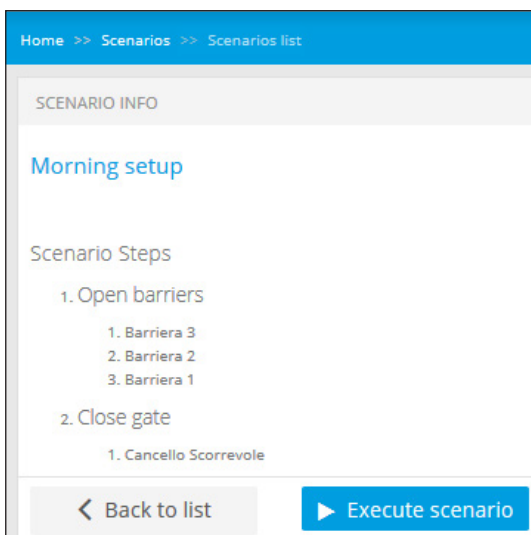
Home >> Scenarios >> Scenarios list

SCENARIO INFO

Morning setup

Scenario Steps

1. Open barriers

1. Barriera 3
2. Barriera 2
3. Barriera 1

2. Close gate

1. Cancello Scorrevole

Back to list

Execute scenario